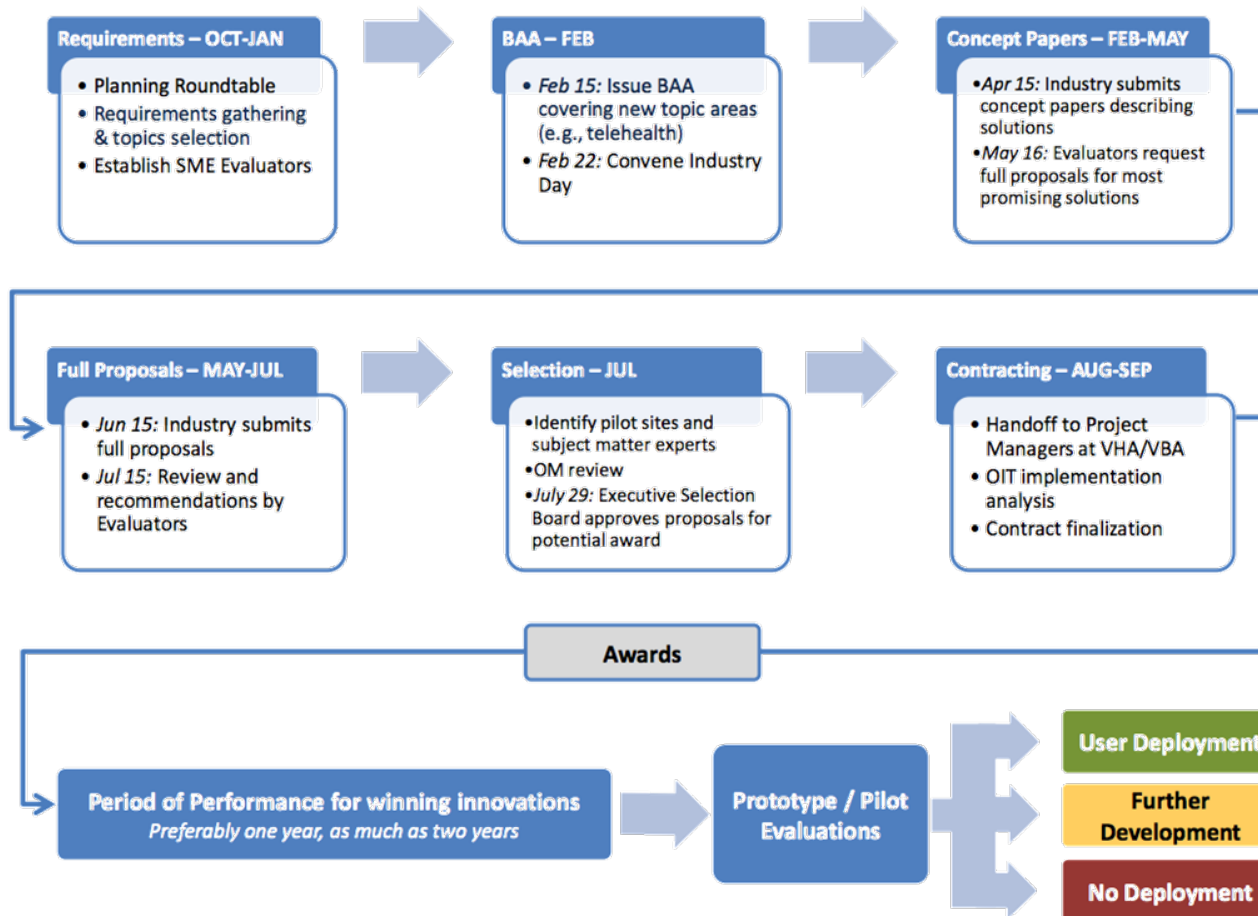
Requirements – OCT-JAN

- Planning Roundtable
- Requirements gathering & topics selection
- Establish SME Evaluators

BAA – FEB

- *Feb 15:* Issue BAA covering new topic areas (e.g., telehealth)
- *Feb 22:* Convene Industry Day

Concept Papers – FEB-MAY

- *Apr 15:* Industry submits concept papers describing solutions
- *May 16:* Evaluators request full proposals for most promising solutions

Full Proposals – MAY-JUL

- *Jun 15:* Industry submits full proposals
- *Jul 15:* Review and recommendations by Evaluators

Selection – JUL

- Identify pilot sites and subject matter experts
- OM review
- *July 29:* Executive Selection Board approves proposals for potential award

Contracting – AUG-SEP

- Handoff to Project Managers at VHA/VBA
- OIT implementation analysis
- Contract finalization

Awards

Period of Performance for winning innovations
*Preferably one year, as much as two years*

Prototype / Pilot Evaluations

User Deployment

Further Development

No Deployment